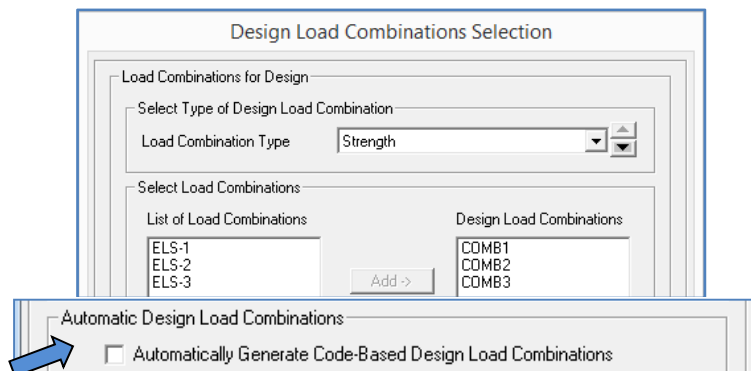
Design Load Combinations Selection

Load Combinations for Design

Select Type of Design Load Combination

Load Combination Type

Strength

Select Load Combinations

List of Load Combinations

ELS-1
ELS-2
ELS-3

Add ->

Design Load Combinations

COMB1
COMB2
COMB3

Automatic Design Load Combinations

Automatically Generate Code-Based Design Load Combinations